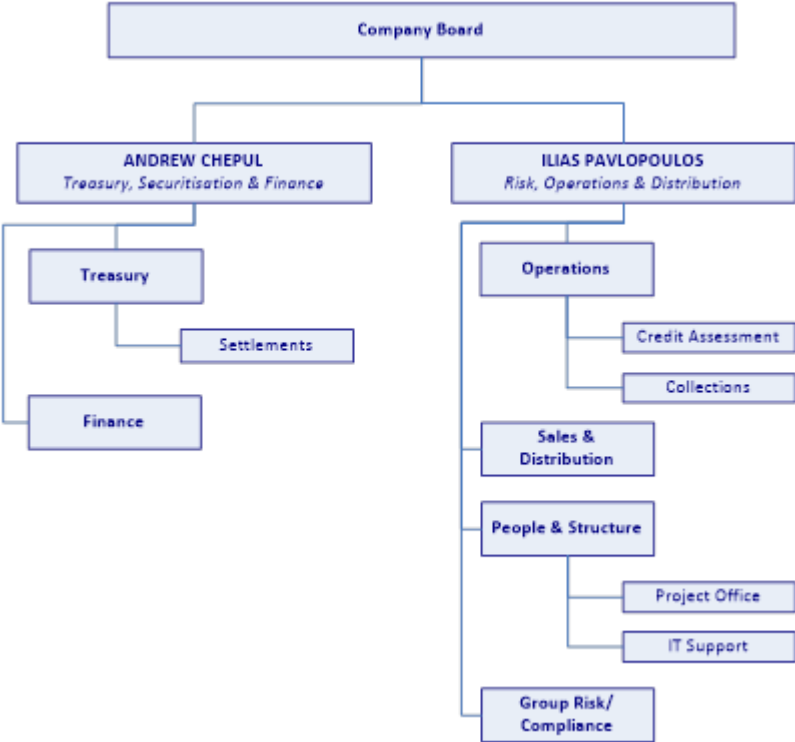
Company Board

ANDREW CHEPUL
Treasury, Securitisation & Finance

Treasury

Settlements

Finance

ILIAS PAVLOPOULOS
Risk, Operations & Distribution

Operations

Credit Assessment

Collections

Sales & Distribution

People & Structure

Project Office

IT Support

Group Risk/ Compliance